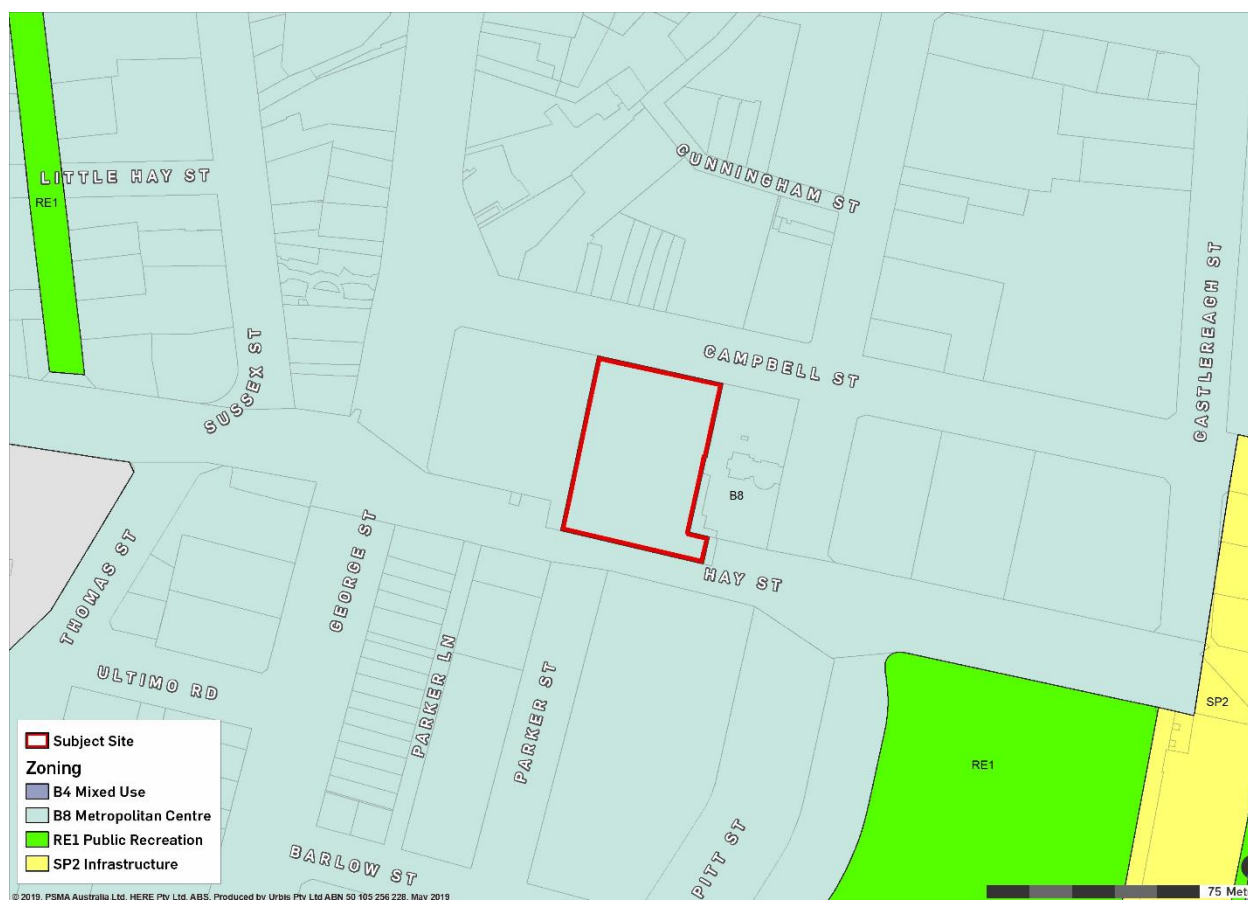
LITTLE HAY ST
RE1
CUNNINGHAM ST
CASTLEREAGH ST
CAMPBELL ST
SUSSEX ST
B8
THOMAS ST
GEORGE ST
HAY ST
ULTIMO RD
PARKER LN
PARKER ST
SP2
RE1
PITT ST
BARLOW ST
Subject Site
Zoning
B4 Mixed Use
B8 Metropolitan Centre
RE1 Public Recreation
SP2 Infrastructure
© 2019, PSMA Australia Ltd, HERE Pty Ltd, ABS. Produced by Urbis Pty Ltd ABN 50 105 256 228, May 2019
75 Met